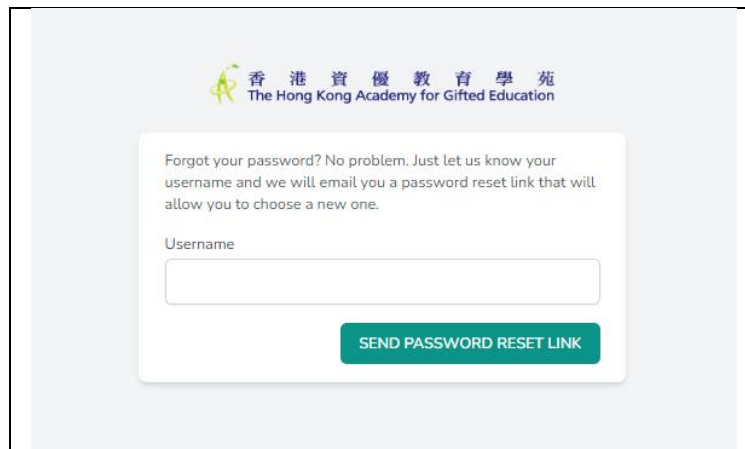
香港資優教育學苑
The Hong Kong Academy for Gifted Education

Forgot your password? No problem. Just let us know your username and we will email you a password reset link that will allow you to choose a new one.

Username

SEND PASSWORD RESET LINK